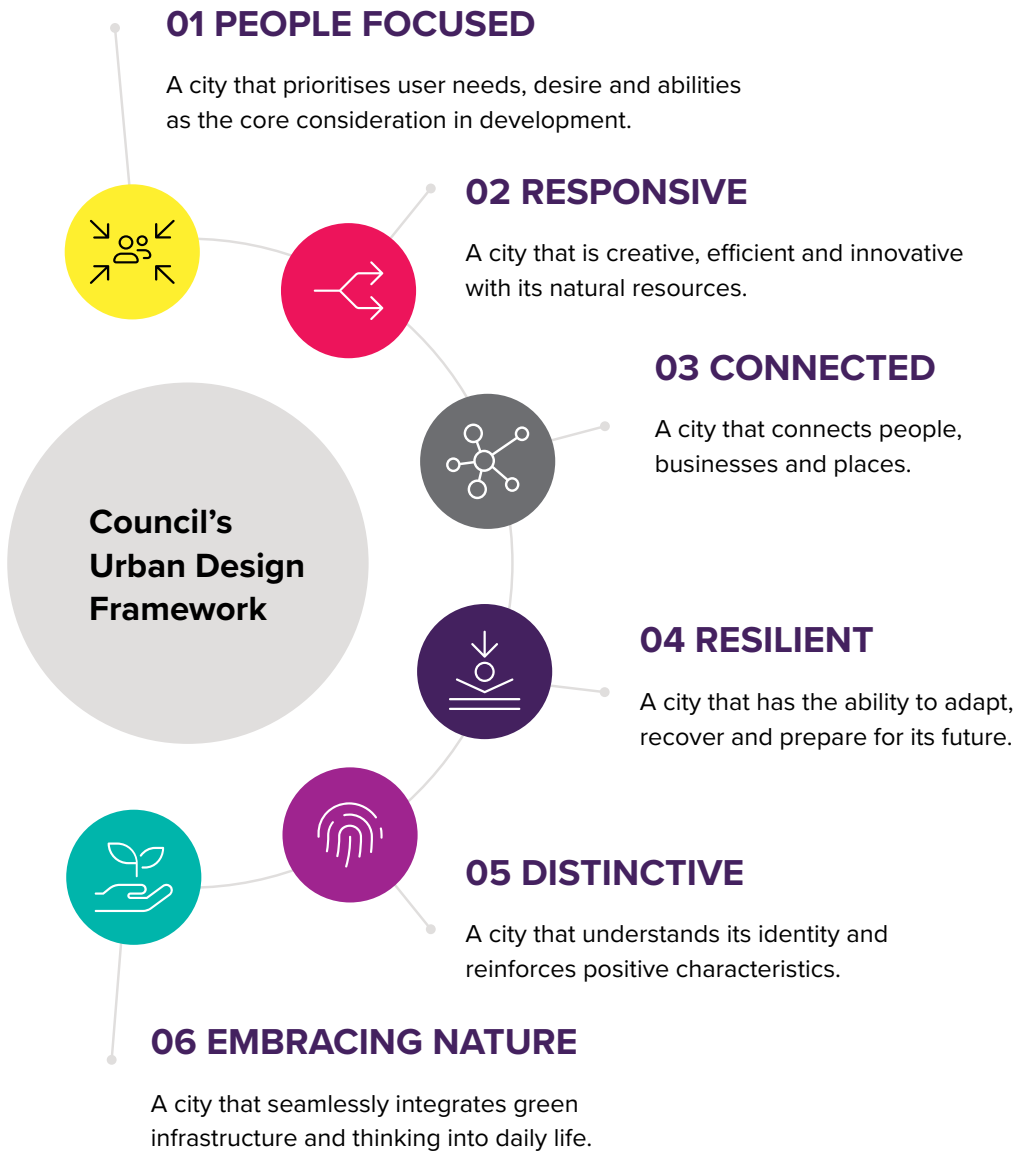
01 PEOPLE FOCUSED

A city that prioritises user needs, desire and abilities as the core consideration in development.

02 RESPONSIVE

A city that is creative, efficient and innovative with its natural resources.

03 CONNECTED

A city that connects people, businesses and places.

Council's Urban Design Framework

04 RESILIENT

A city that has the ability to adapt, recover and prepare for its future.

05 DISTINCTIVE

A city that understands its identity and reinforces positive characteristics.

06 EMBRACING NATURE

A city that seamlessly integrates green infrastructure and thinking into daily life.